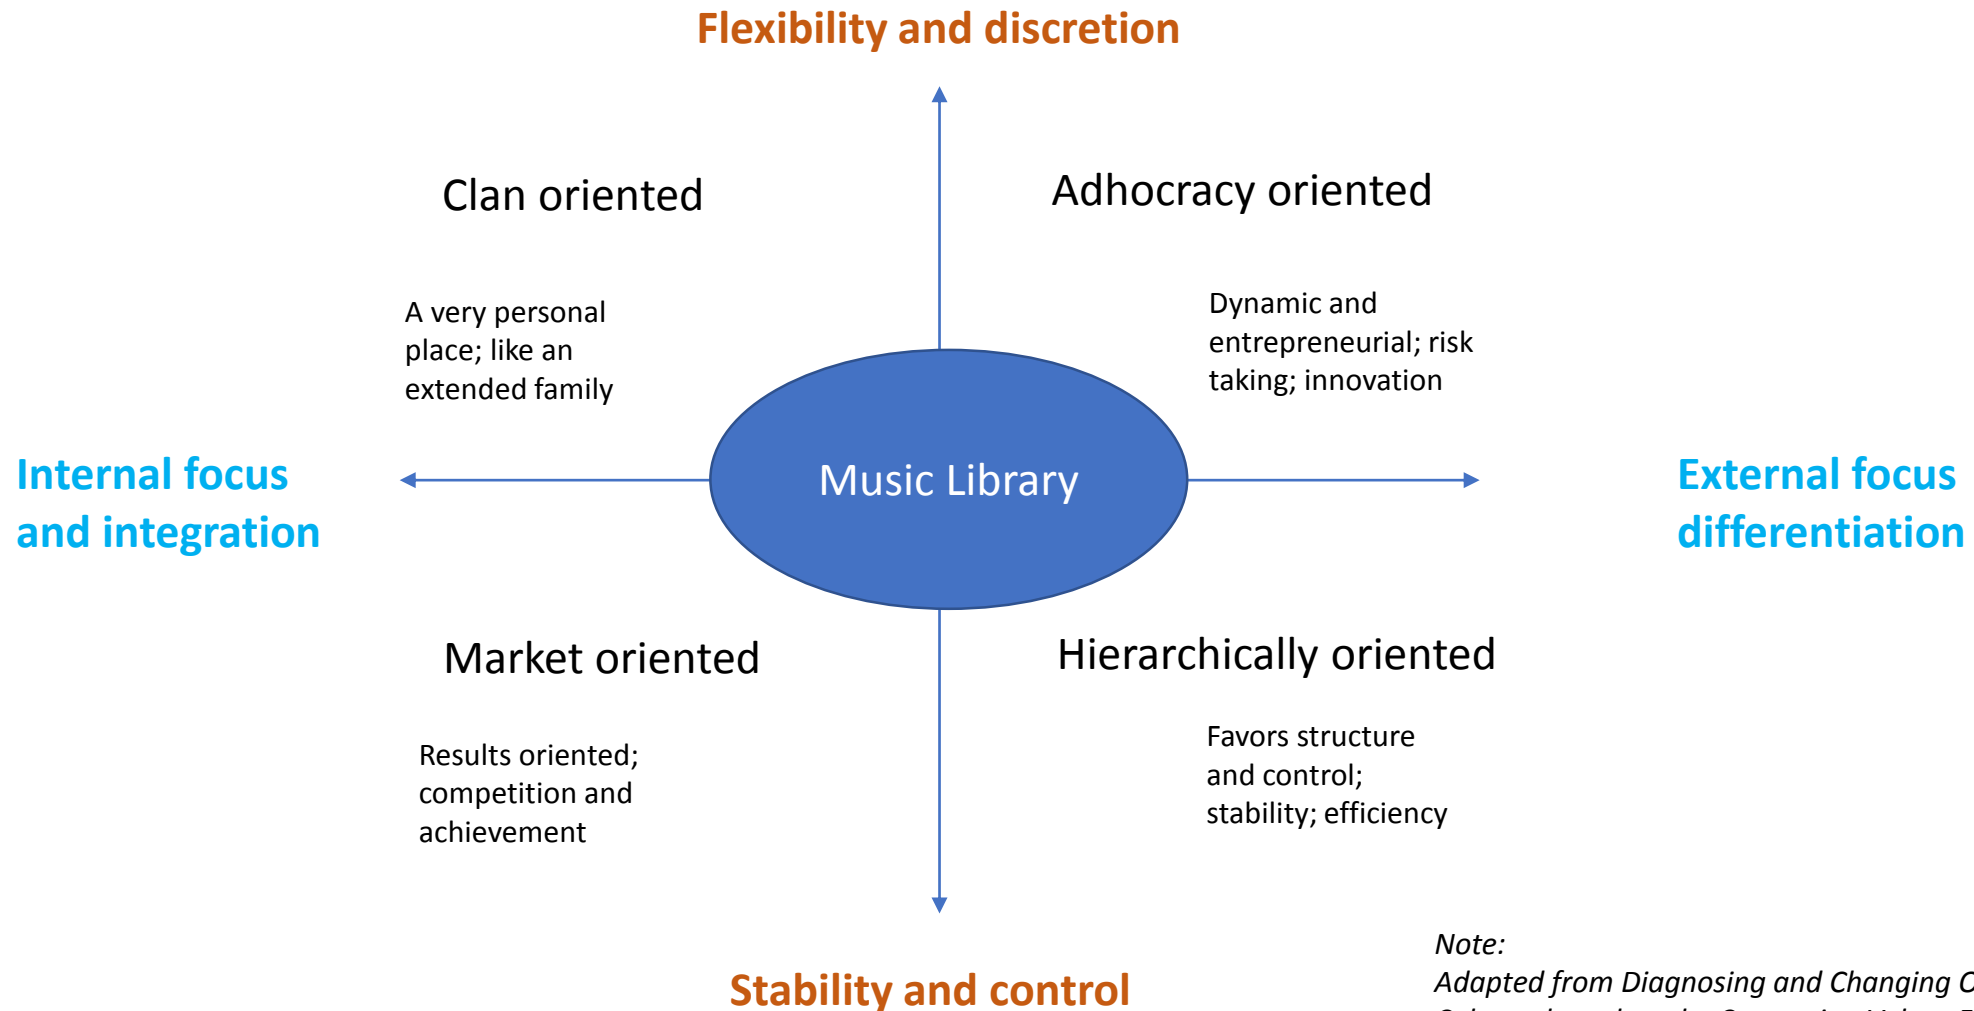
Flexibility and discretion

Clan oriented

A very personal place; like an extended family

Adhocracy oriented

Dynamic and entrepreneurial; risk taking; innovation

Internal focus and integration

Music Library

External focus differentiation

Market oriented

Results oriented; competition and achievement

Hierarchically oriented

Favors structure and control; stability; efficiency

Stability and control

Note:
Adapted from Diagnosing and Changing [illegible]